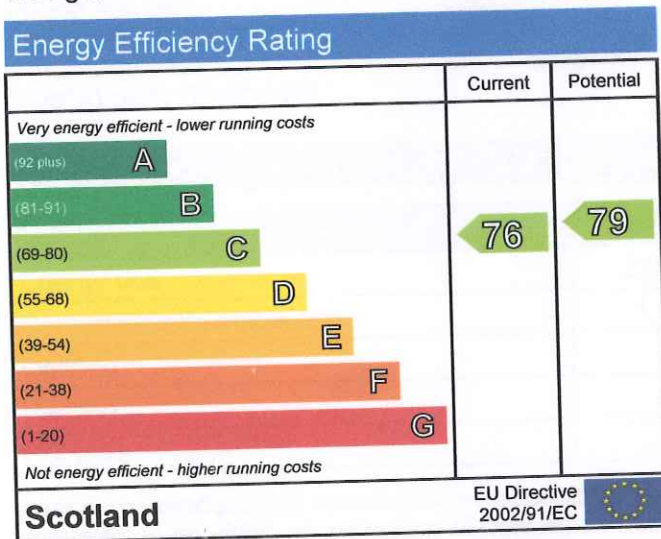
Energy Efficiency Rating

| | Current | Potential |
|---|---|---|
| Very energy efficient - lower running costs | | |
| (92 plus) A | | |
| (81-91) B | | |
| (69-80) C | 76 | 79 |
| (55-68) D | | |
| (39-54) E | | |
| (21-38) F | | |
| (1-20) G | | |
| Not energy efficient - higher running costs | | |

Scotland

EU Directive 2002/91/EC